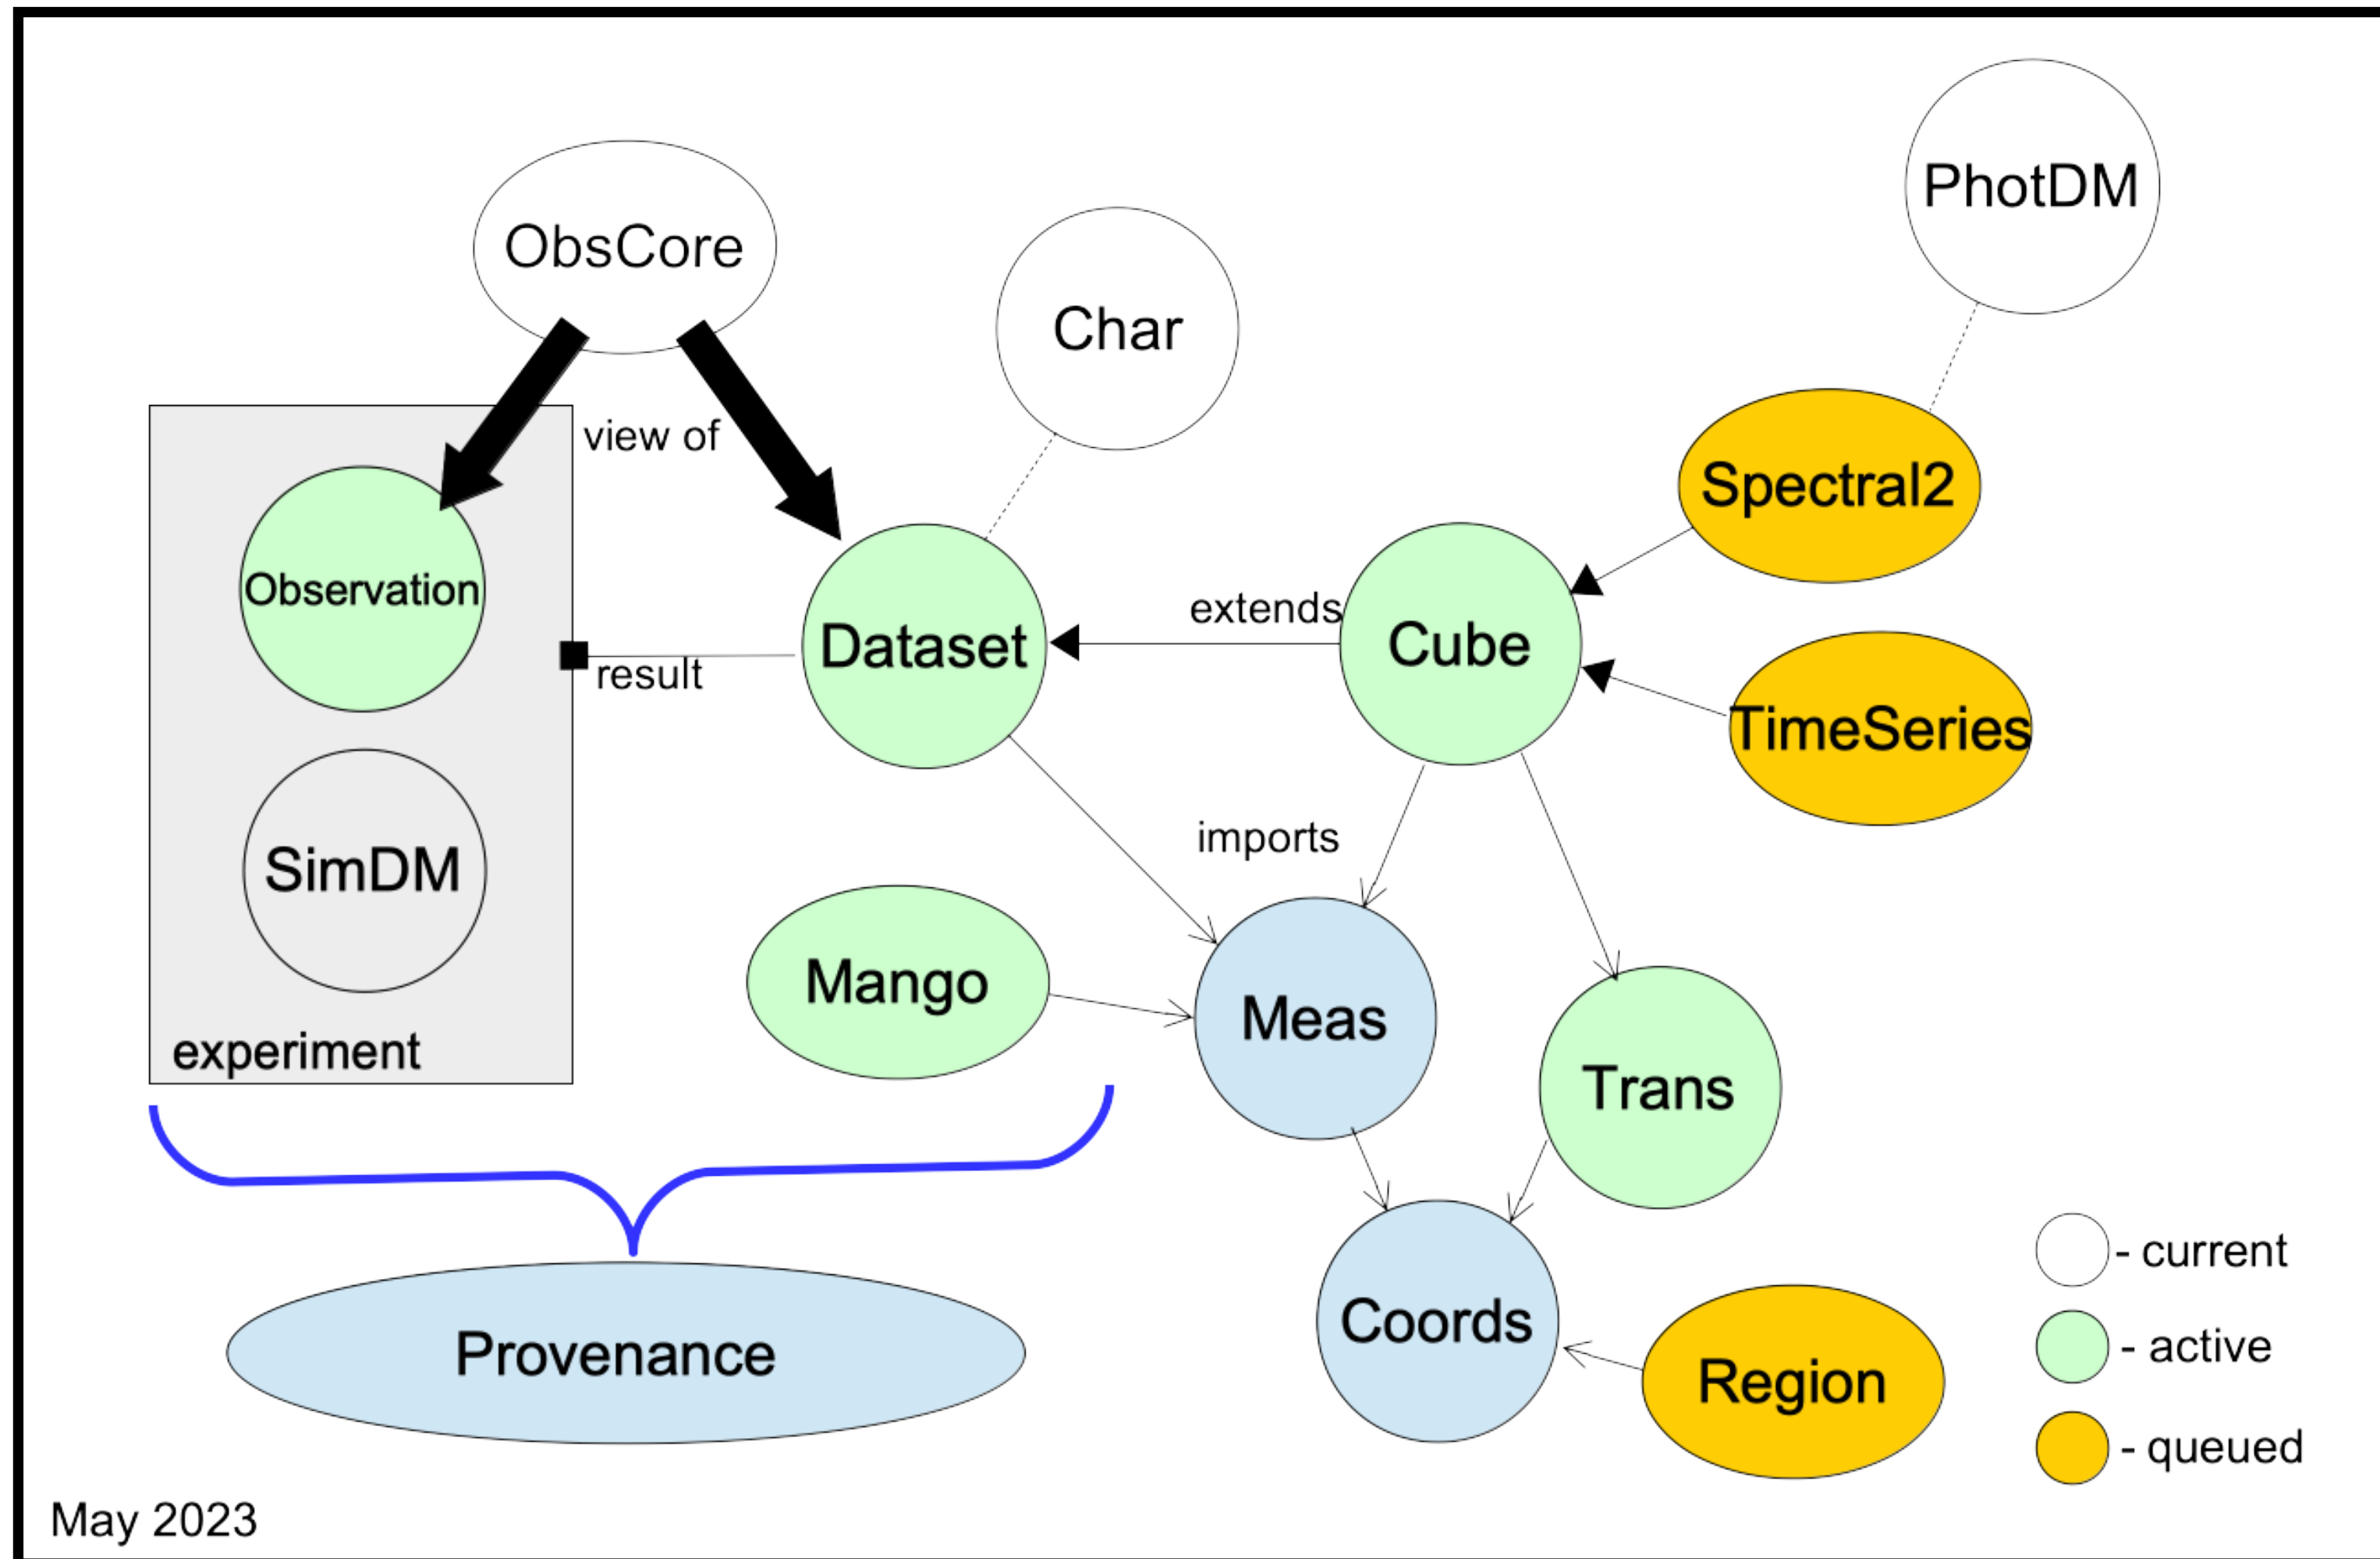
PhotDM

ObsCore

Char

view of

Spectral2

Observation

Dataset

extends

Cube

result

TimeSeries

SimDM

imports

Mango

Meas

Trans

experiment

Coords

Provenance

Region

- current

- active

- queued

May 2023